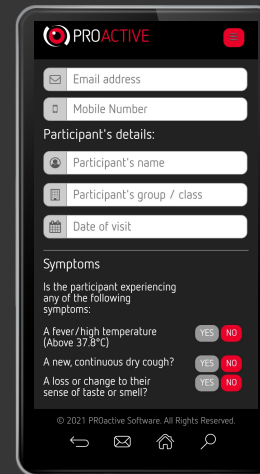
PROACTIVE

Email address

Mobile Number

Participant's details:

Participant's name

Participant's group / class

Date of visit

Symptoms

Is the participant experiencing any of the following symptoms:

A fever/high temperature (Above 37.8°C) YES NO

A new, continuous dry cough? YES NO

A loss or change to their sense of taste or smell? YES NO

© 2021 PROactive Software. All Rights Reserved.